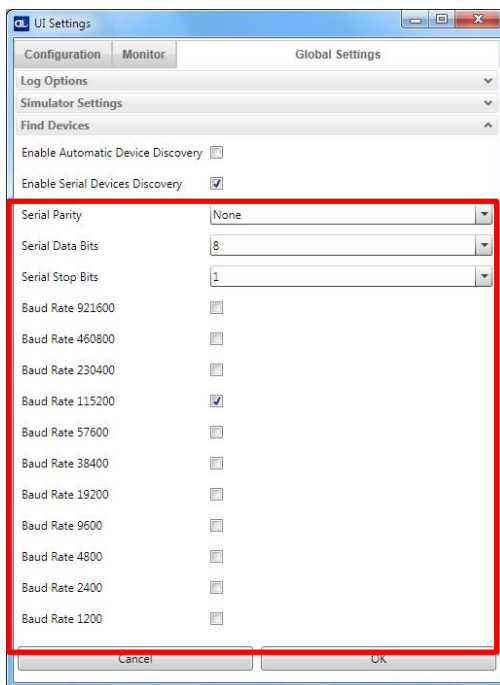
UI Settings

Configuration Monitor Global Settings

Log Options

Simulator Settings

Find Devices

Enable Automatic Device Discovery

Enable Serial Devices Discovery

Serial Parity None

Serial Data Bits 8

Serial Stop Bits 1

Baud Rate 921600

Baud Rate 460800

Baud Rate 230400

Baud Rate 115200

Baud Rate 57600

Baud Rate 38400

Baud Rate 19200

Baud Rate 9600

Baud Rate 4800

Baud Rate 2400

Baud Rate 1200

Cancel OK